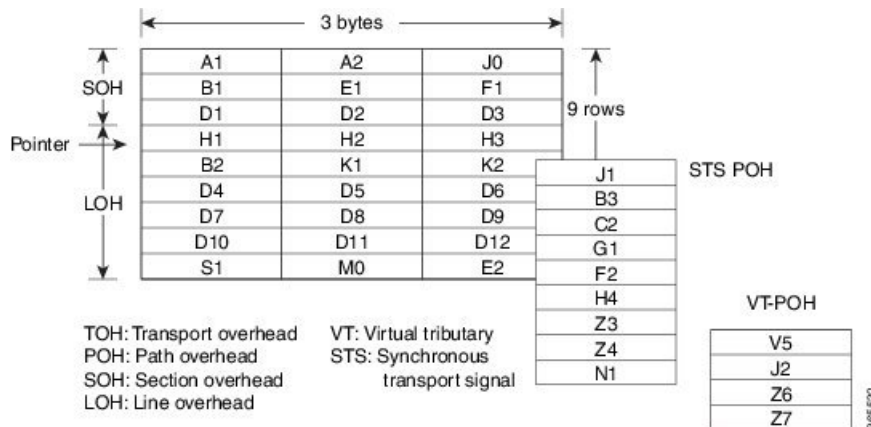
3 bytes

SOH

Pointer

LOH

| A1 | A2 | J0 |
|---|---|---|
| B1 | E1 | F1 |
| D1 | D2 | D3 |
| H1 | H2 | H3 |
| B2 | K1 | K2 |
| D4 | D5 | D6 |
| D7 | D8 | D9 |
| D10 | D11 | D12 |
| S1 | M0 | E2 |

9 rows

STS POH

| J1 |
|---|
| B3 |
| C2 |
| G1 |
| F2 |
| H4 |
| Z3 |
| Z4 |
| N1 |

VT-POH

| V5 |
|---|
| J2 |
| Z6 |
| Z7 |

TOH: Transport overhead
POH: Path overhead
SOH: Section overhead
LOH: Line overhead

VT: Virtual tributary
STS: Synchronous transport signal

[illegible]